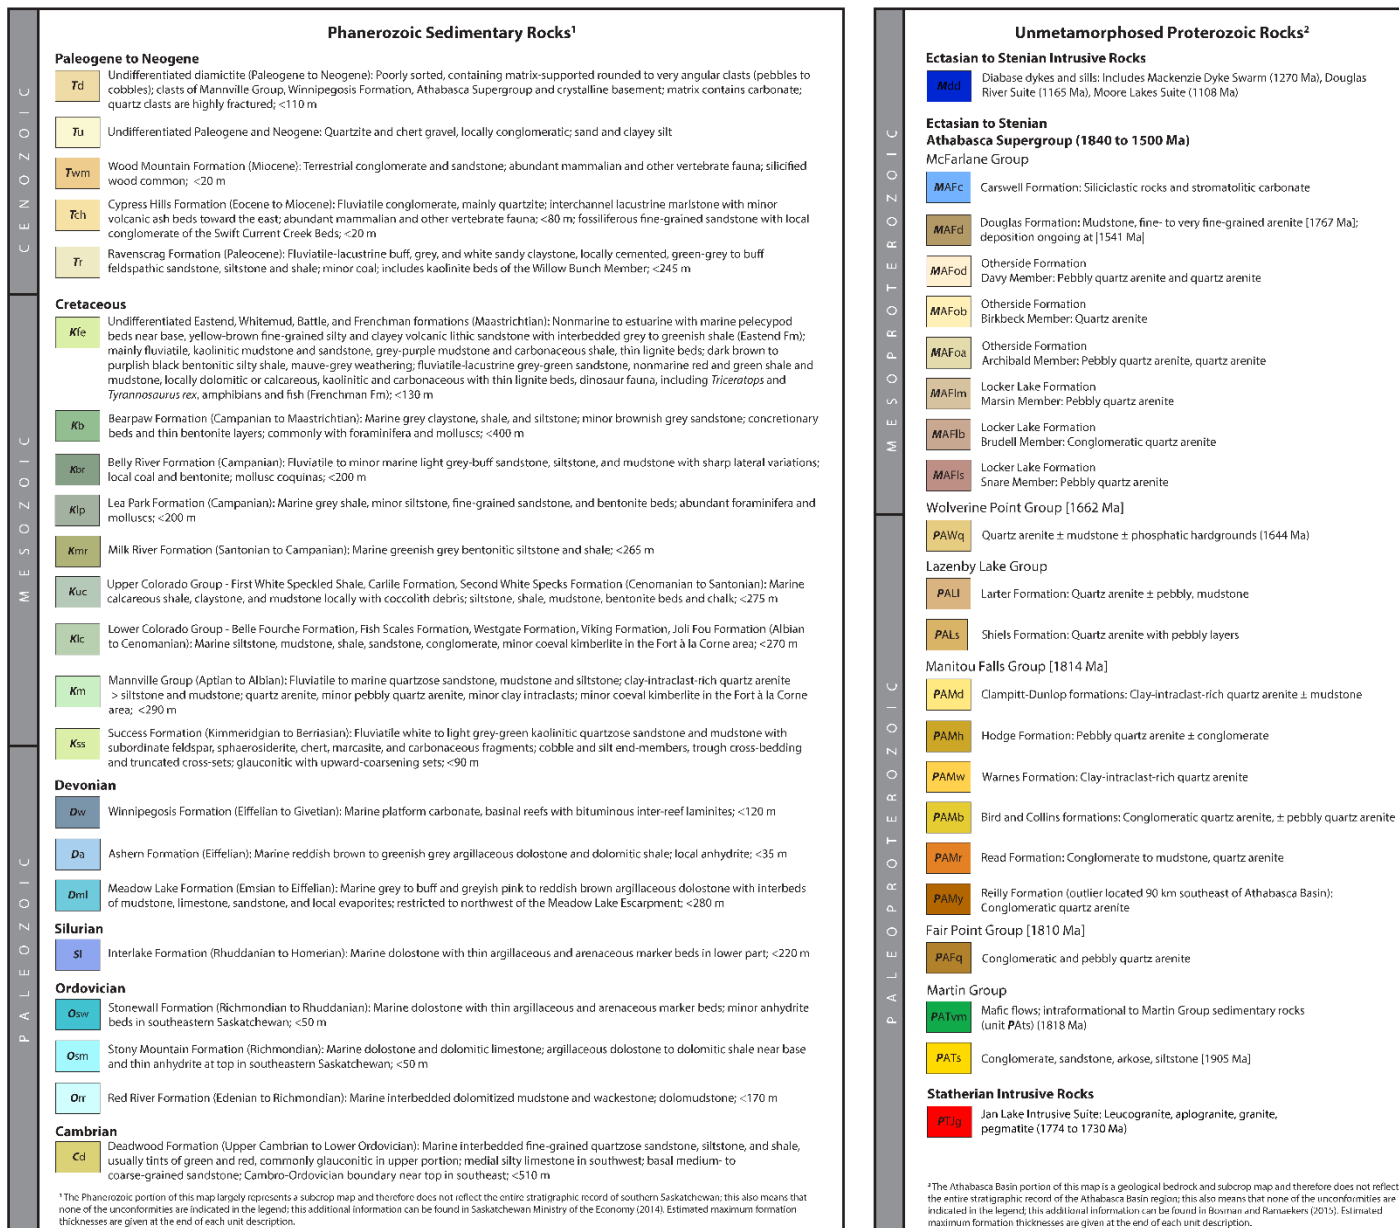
CENOZOIC

MESOZOIC

PALEOZOIC

Phanerozoic Sedimentary Rocks¹

Paleogene to Neogene

Td Undifferentiated diamictite (Paleogene to Neogene): Poorly sorted, containing matrix-supported rounded to very angular clasts (pebbles to cobbles); clasts of Mannville Group, Winnipegosis Formation, Athabasca Supergroup and crystalline basement; matrix contains carbonate; quartz clasts are highly fractured; <110 m

Tu Undifferentiated Paleogene and Neogene: Quartzite and chert gravel, locally conglomeratic; sand and clayey silt

Twm Wood Mountain Formation (Miocene): Terrestrial conglomerate and sandstone; abundant mammalian and other vertebrate fauna; silicified wood common; <20 m

Tch Cypress Hills Formation (Eocene to Miocene): Fluviatile conglomerate, mainly quartzite; interchannel lacustrine marlstone with minor volcanic ash beds toward the east; abundant mammalian and other vertebrate fauna; <80 m; fossiliferous fine-grained sandstone with local conglomerate of the Swift Current Creek Beds; <20 m

Tr Ravenscrag Formation (Paleocene): Fluviatile-lacustrine buff, grey, and white sandy claystone, locally cemented, green-grey to buff feldspathic sandstone, siltstone and shale; minor coal; includes kaolinite beds of the Willow Bunch Member; <245 m

Cretaceous

Kle Undifferentiated Eastend, Whitemud, Battle, and Frenchman formations (Maastrichtian): Nonmarine to estuarine with marine pelecypod beds near base, yellow-brown fine-grained silty and clayey volcanic lithic sandstone with interbedded grey to greenish shale (Eastend Fm); mainly fluviatile, kaolinitic mudstone and sandstone, grey-purple mudstone and carbonaceous shale, thin lignite beds; dark brown to purplish black bentonitic silty shale, mauve-grey weathering; fluviatile-lacustrine grey-green sandstone, nonmarine red and green shale and mudstone, locally dolomitic or calcareous, kaolinitic and carbonaceous with thin lignite beds, dinosaur fauna, including Triceratops and Tyrannosaurus rex, amphibians and fish (Frenchman Fm); <130 m

Kb Bearpaw Formation (Campanian to Maastrichtian): Marine grey claystone, shale, and siltstone; minor brownish grey sandstone; concretionary beds and thin bentonite layers; commonly with foraminifera and molluscs; <400 m

Kbr Belly River Formation (Campanian): Fluviatile to minor marine light grey-buff sandstone, siltstone, and mudstone with sharp lateral variations; local coal and bentonite; mollusc coquinas; <200 m

Klp Lea Park Formation (Campanian): Marine grey shale, minor siltstone, fine-grained sandstone, and bentonite beds; abundant foraminifera and molluscs; <200 m

Kmr Milk River Formation (Santonian to Campanian): Marine greenish grey bentonitic siltstone and shale; <265 m

Kuc Upper Colorado Group - First White Speckled Shale, Carlile Formation, Second White Specks Formation (Cenomanian to Santonian): Marine calcareous shale, claystone, and mudstone locally with coccolith debris; siltstone, shale, mudstone, bentonite beds and chalk; <275 m

Klc Lower Colorado Group - Belle Fourche Formation, Fish Scales Formation, Westgate Formation, Viking Formation, Joli Fou Formation (Albian to Cenomanian): Marine siltstone, mudstone, shale, sandstone, conglomerate, minor coeval kimberlite in the Fort à la Corne area; <270 m

Km Mannville Group (Aptian to Albian): Fluviatile to marine quartzose sandstone, mudstone and siltstone; clay-intraclast-rich quartz arenite > siltstone and mudstone; quartz arenite, minor pebbly quartz arenite, minor clay intraclasts; minor coeval kimberlite in the Fort à la Corne area; <290 m

Kss Success Formation (Kimmeridgian to Berriasian): Fluviatile white to light grey-green kaolinitic quartzose sandstone and mudstone with subordinate feldspar, sphaerosiderite, chert, marcasite, and carbonaceous fragments; cobble and silt end-members, trough cross-bedding and truncated cross-sets; glauconitic with upward-coarsening sets; <90 m

Devonian

Dw Winnipegosis Formation (Eiffelian to Givetian): Marine platform carbonate, basinal reefs with bituminous inter-reef laminites; <120 m

Da Ashern Formation (Eiffelian): Marine reddish brown to greenish grey argillaceous dolostone and dolomitic shale; local anhydrite; <35 m

Dml Meadow Lake Formation (Emsian to Eiffelian): Marine grey to buff and greyish pink to reddish brown argillaceous dolostone with interbeds of mudstone, limestone, sandstone, and local evaporites; restricted to northwest of the Meadow Lake Escarpment; <280 m

Silurian

Sl Interlake Formation (Rhuddanian to Homerian): Marine dolostone with thin argillaceous and arenaceous marker beds in lower part; <220 m

Ordovician

Osw Stonewall Formation (Richmondian to Rhuddanian): Marine dolostone with thin argillaceous and arenaceous marker beds; minor anhydrite beds in southeastern Saskatchewan; <50 m

Osm Stony Mountain Formation (Richmondian): Marine dolostone and dolomitic limestone; argillaceous dolostone to dolomitic shale near base and thin anhydrite at top in southeastern Saskatchewan; <50 m

Orr Red River Formation (Edenian to Richmondian): Marine interbedded dolomitized mudstone and wackestone; dolomudstone; <170 m

Cambrian

Cd Deadwood Formation (Upper Cambrian to Lower Ordovician): Marine interbedded fine-grained quartzose sandstone, siltstone, and shale, usually tints of green and red, commonly glauconitic in upper portion; medial silty limestone in southwest; basal medium- to coarse-grained sandstone; Cambro-Ordovician boundary near top in southeast; <510 m

¹The Phanerozoic portion of this map largely represents a subcrop map and therefore does not reflect the entire stratigraphic record of southern Saskatchewan; this also means that none of the unconformities are indicated in the legend; this additional information can be found in Saskatchewan Ministry of the Economy (2014). Estimated maximum formation thicknesses are given at the end of each unit description.

MESOPROTEROZOIC

PALEOPROTEROZOIC

Unmetamorphosed Proterozoic Rocks²

Ectasian to Stenian Intrusive Rocks

Mdd Diabase dykes and sills: Includes Mackenzie Dyke Swarm (1270 Ma), Douglas River Suite (1165 Ma), Moore Lakes Suite (1108 Ma)

Ectasian to Stenian
Athabasca Supergroup (1840 to 1500 Ma)
McFarlane Group

MAFc Carswell Formation: Siliciclastic rocks and stromatolitic carbonate

MAFd Douglas Formation: Mudstone, fine- to very fine-grained arenite [1767 Ma]; deposition ongoing at [1541 Ma]

MAFod Otherside Formation
Davy Member: Pebbly quartz arenite and quartz arenite

MAFob Otherside Formation
Birkbeck Member: Quartz arenite

MAFoa Otherside Formation
Archibald Member: Pebbly quartz arenite, quartz arenite

MAFlm Locker Lake Formation
Marsin Member: Pebbly quartz arenite

MAFlb Locker Lake Formation
Brudell Member: Conglomeratic quartz arenite

MAFls Locker Lake Formation
Snare Member: Pebbly quartz arenite

Wolverine Point Group [1662 Ma]

PAWq Quartz arenite ± mudstone ± phosphatic hardgrounds (1644 Ma)

Lazenby Lake Group

PALl Larter Formation: Quartz arenite ± pebbly, mudstone

PALs Shiels Formation: Quartz arenite with pebbly layers

Manitou Falls Group [1814 Ma]

PAMd Clampitt-Dunlop formations: Clay-intraclast-rich quartz arenite ± mudstone

PAMh Hodge Formation: Pebbly quartz arenite ± conglomerate

PAMw Warnes Formation: Clay-intraclast-rich quartz arenite

PAMb Bird and Collins formations: Conglomeratic quartz arenite, ± pebbly quartz arenite

PAMr Read Formation: Conglomerate to mudstone, quartz arenite

PAMy Reilly Formation (outlier located 90 km southeast of Athabasca Basin): Conglomeratic quartz arenite

Fair Point Group [1810 Ma]

PAFq Conglomeratic and pebbly quartz arenite

Martin Group

PATvm Mafic flows; intraformational to Martin Group sedimentary rocks (unit PAts) (1818 Ma)

PATs Conglomerate, sandstone, arkose, siltstone [1905 Ma]

Statherian Intrusive Rocks

PTJg Jan Lake Intrusive Suite: Leucogranite, aplogranite, granite, pegmatite (1774 to 1730 Ma)

²The Athabasca Basin portion of this map is a geological bedrock and subcrop map and therefore does not reflect the entire stratigraphic record of the Athabasca Basin region; this also means that none of the unconformities are indicated in the legend; this additional information can be found in Bosman and Ramaekers (2015). Estimated maximum formation thicknesses are given at the end of each unit description.